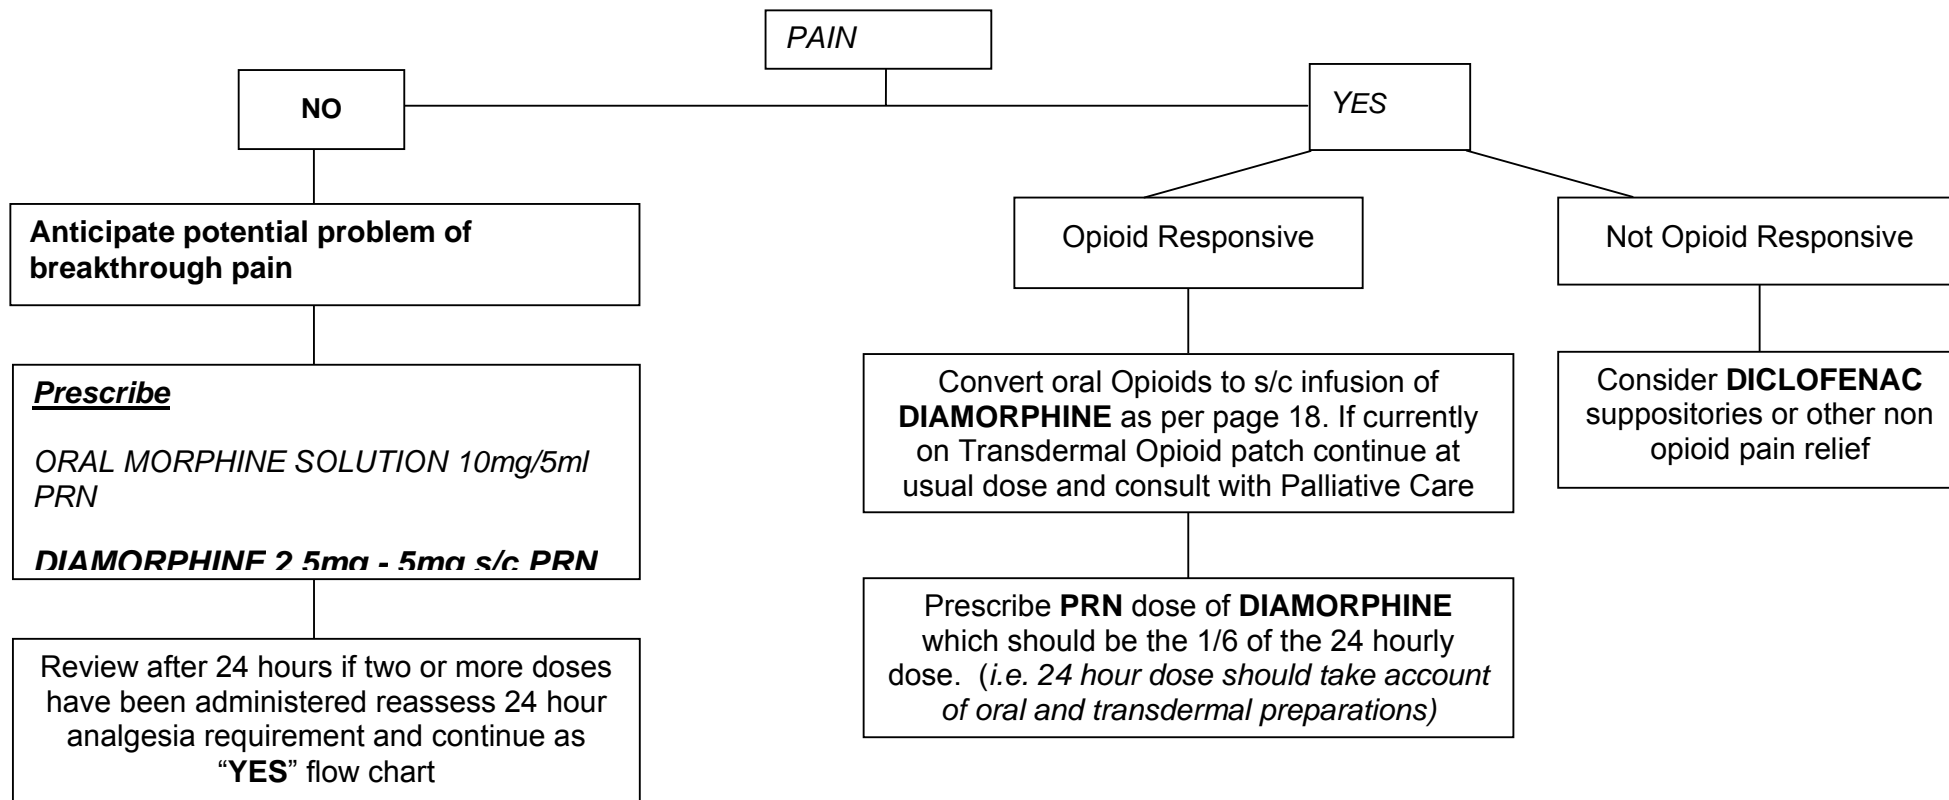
PAIN

NO

YES

Anticipate potential problem of breakthrough pain

Prescribe

ORAL MORPHINE SOLUTION 10mg/5ml PRN

DIAMORPHINE 2.5mg - 5mg s/c PRN

Review after 24 hours if two or more doses have been administered reassess 24 hour analgesia requirement and continue as "YES" flow chart

Opioid Responsive

Convert oral Opioids to s/c infusion of DIAMORPHINE as per page 18. If currently on Transdermal Opioid patch continue at usual dose and consult with Palliative Care

Prescribe PRN dose of DIAMORPHINE which should be the 1/6 of the 24 hourly dose. (i.e. 24 hour dose should take account of oral and transdermal preparations)

Not Opioid Responsive

Consider DICLOFENAC suppositories or other non opioid pain relief